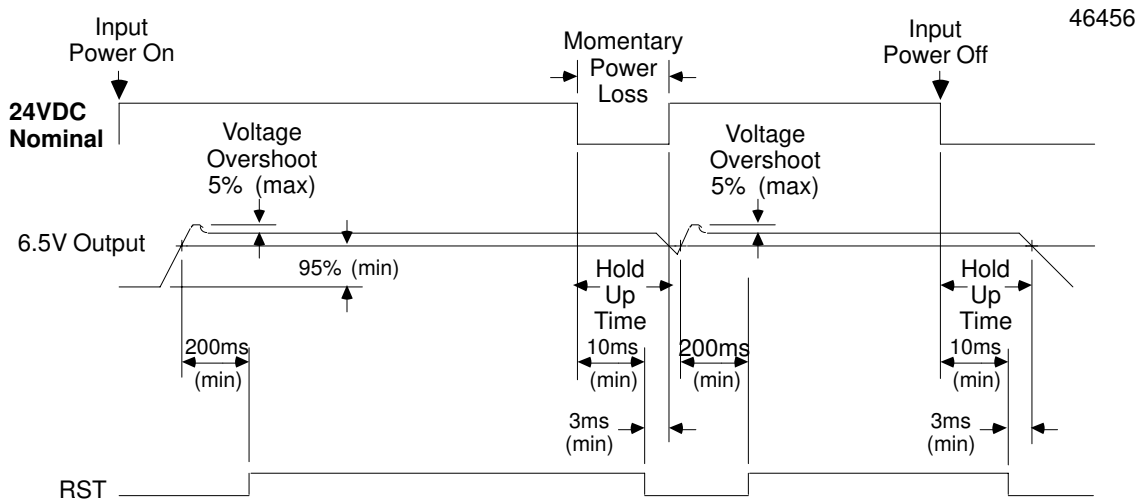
46456

Input Power On

Momentary Power Loss

Input Power Off

24VDC Nominal

Voltage Overshoot 5% (max)

Voltage Overshoot 5% (max)

6.5V Output

95% (min)

Hold Up Time

Hold Up Time

200ms (min)

10ms (min)

200ms (min)

10ms (min)

3ms (min)

3ms (min)

RST